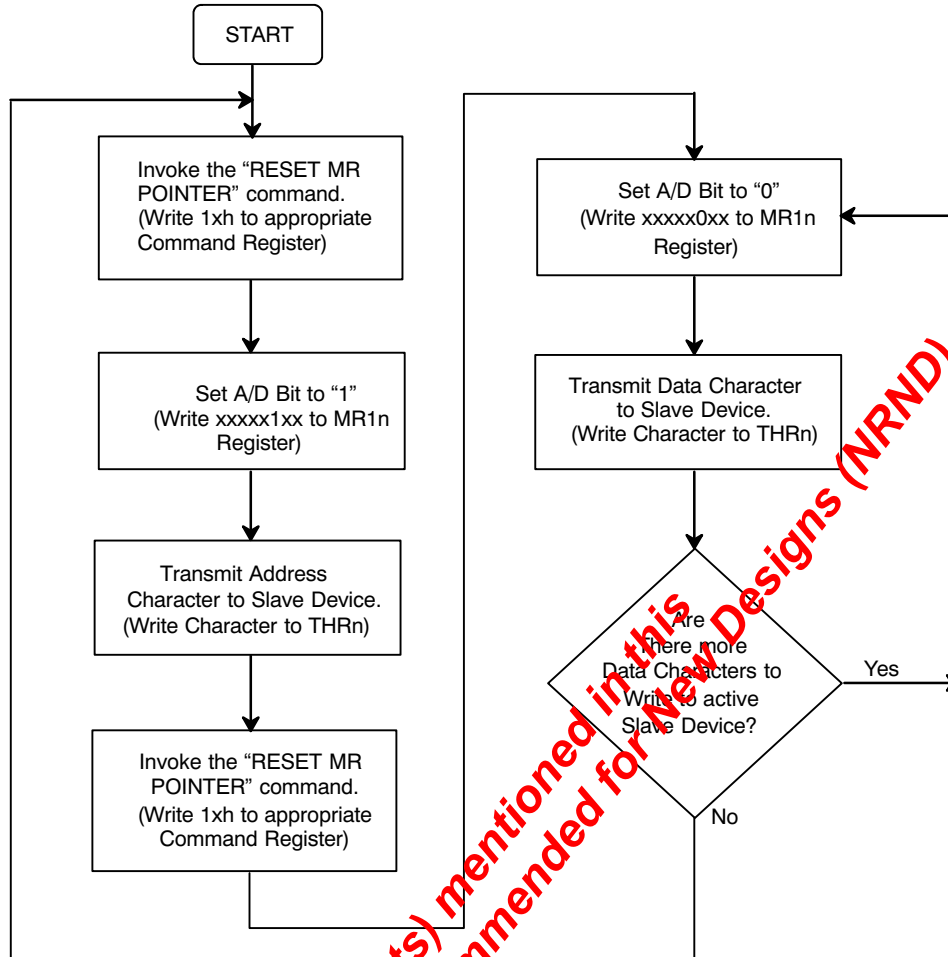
START

Invoke the “RESET MR POINTER” command. (Write 1xh to appropriate Command Register)

Set A/D Bit to “1” (Write xxxxx1xx to MR1n Register)

Transmit Address Character to Slave Device. (Write Character to THRn)

Invoke the “RESET MR POINTER” command. (Write 1xh to appropriate Command Register)

Set A/D Bit to “0” (Write xxxxx0xx to MR1n Register)

Transmit Data Character to Slave Device. (Write Character to THRn)

Are There more Data Characters to Write to active Slave Device?

Yes

No

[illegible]ts) mentioned in this

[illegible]mmended for New Designs (NRND)